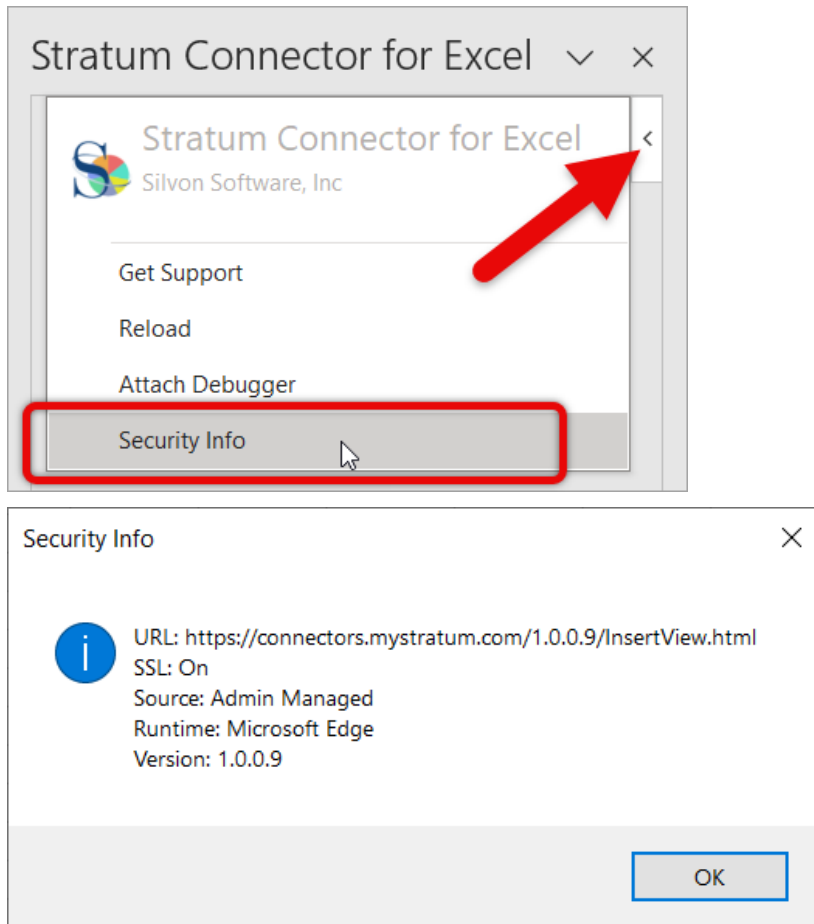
Stratum Connector for Excel

Stratum Connector for Excel
Silvon Software, Inc

Get Support

Reload

Attach Debugger

Security Info

Security Info

URL: https://connectors.mystratum.com/1.0.0.9/InsertView.html
SSL: On
Source: Admin Managed
Runtime: Microsoft Edge
Version: 1.0.0.9

OK